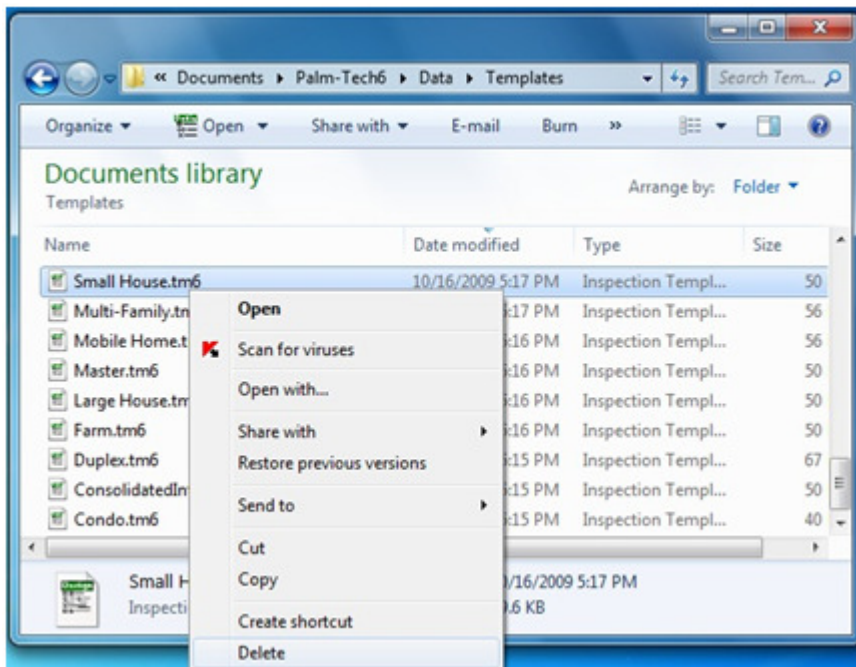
« Documents ▸ Palm-Tech6 ▸ Data ▸ Templates

Search Tem...

Organize ▾ Open ▾ Share with ▾ E-mail Burn »

Documents library
Templates

Arrange by: Folder ▾

| Name | Date modified | Type | Size |
|---|---|---|---|
| Small House.tm6 | 10/16/2009 5:17 PM | Inspection Templ... | 50 |
| Multi-Family.tn | :17 PM | Inspection Templ... | 56 |
| Mobile Home.t | :16 PM | Inspection Templ... | 56 |
| Master.tm6 | :16 PM | Inspection Templ... | 50 |
| Large House.tn | :16 PM | Inspection Templ... | 50 |
| Farm.tm6 | :16 PM | Inspection Templ... | 50 |
| Duplex.tm6 | :15 PM | Inspection Templ... | 67 |
| ConsolidatedIn | :15 PM | Inspection Templ... | 50 |
| Condo.tm6 | :15 PM | Inspection Templ... | 40 |

Open
Scan for viruses
Open with...
Share with
Restore previous versions
Send to
Cut
Copy
Create shortcut
Delete

Small H
Inspecti
0/16/2009 5:17 PM
.6 KB